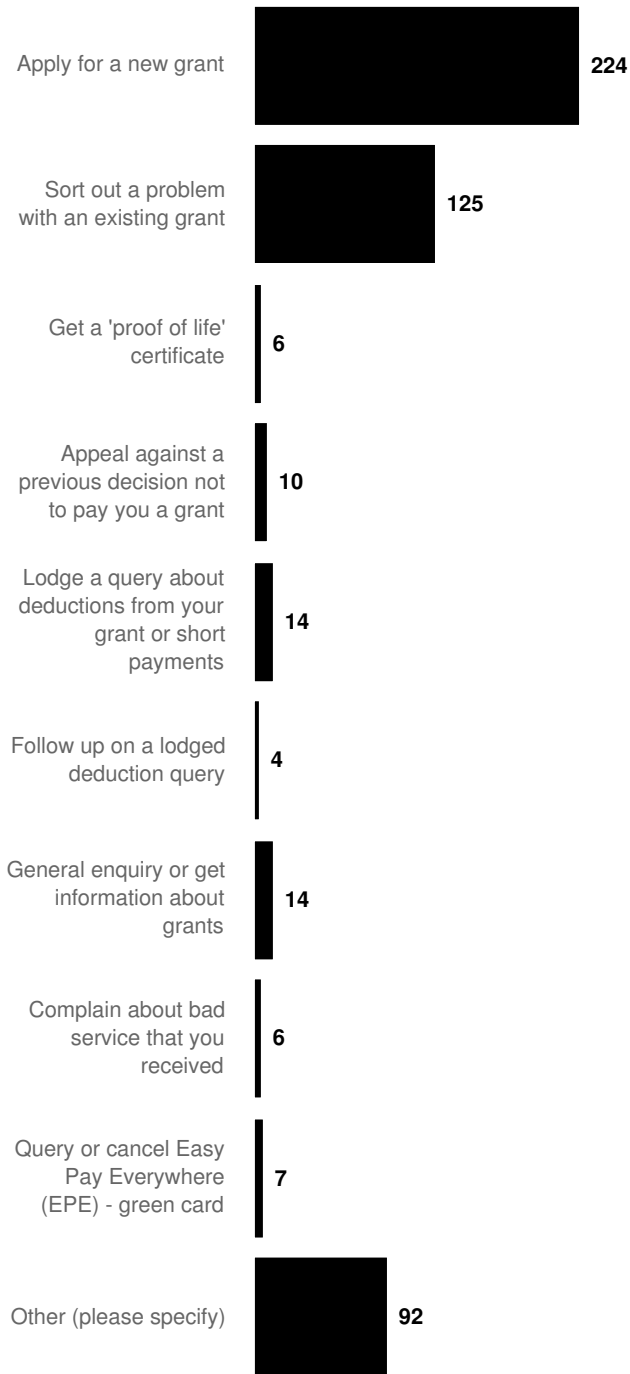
Apply for a new grant 224

Sort out a problem with an existing grant 125

Get a 'proof of life' certificate 6

Appeal against a previous decision not to pay you a grant 10

Lodge a query about deductions from your grant or short payments 14

Follow up on a lodged deduction query 4

General enquiry or get information about grants 14

Complain about bad service that you received 6

Query or cancel Easy Pay Everywhere (EPE) - green card 7

Other (please specify) 92